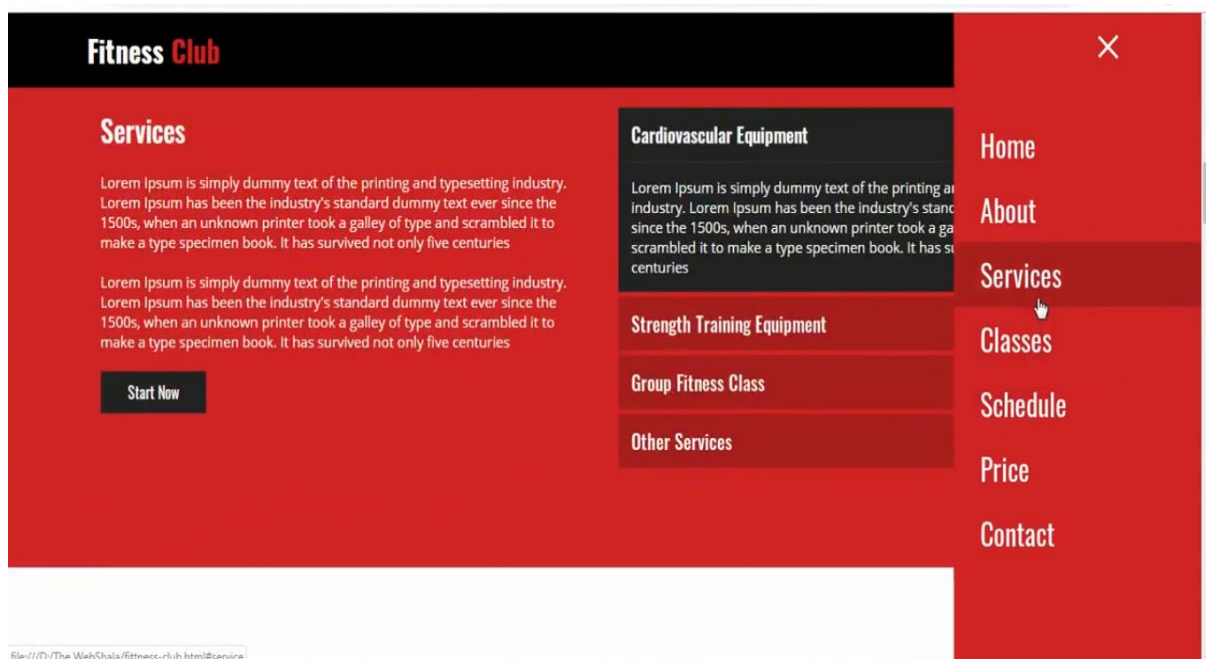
Fitness Club

Services

Lorem Ipsum is simply dummy text of the printing and typesetting industry. Lorem Ipsum has been the industry's standard dummy text ever since the 1500s, when an unknown printer took a galley of type and scrambled it to make a type specimen book. It has survived not only five centuries

Lorem Ipsum is simply dummy text of the printing and typesetting industry. Lorem Ipsum has been the industry's standard dummy text ever since the 1500s, when an unknown printer took a galley of type and scrambled it to make a type specimen book. It has survived not only five centuries

Start Now

Cardiovascular Equipment

Lorem Ipsum is simply dummy text of the printing a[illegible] industry. Lorem Ipsum has been the industry's stand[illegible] since the 1500s, when an unknown printer took a ga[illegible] scrambled it to make a type specimen book. It has s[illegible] centuries

Strength Training Equipment

Group Fitness Class

Other Services

×

Home

About

Services

Classes

Schedule

Price

Contact

file:///D:/The WebShala/fittness-club.html#service